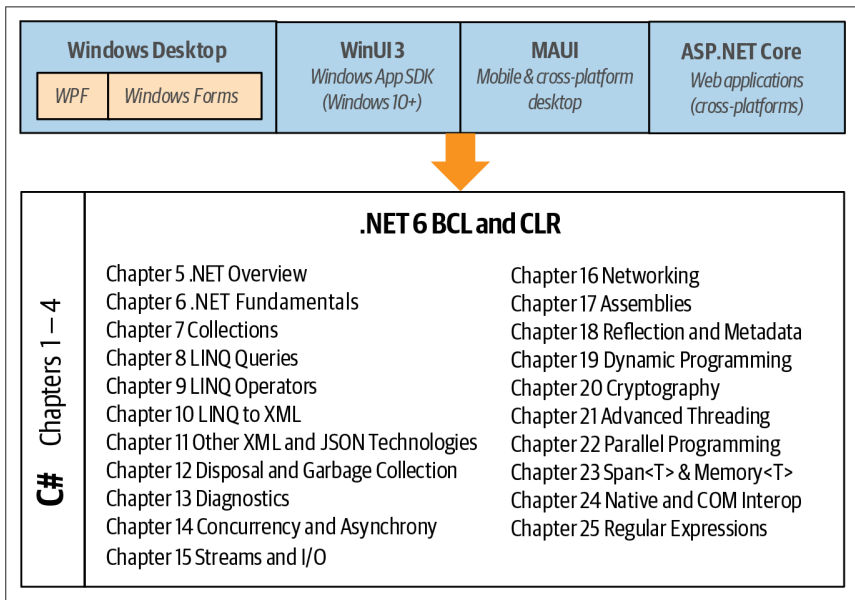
Windows Desktop

WPF

Windows Forms

WinUI 3
Windows App SDK
(Windows 10+)

MAUI
Mobile & cross-platform desktop

ASP.NET Core
Web applications
(cross-platforms)

C# Chapters 1 – 4

.NET 6 BCL and CLR

Chapter 5 .NET Overview
Chapter 6 .NET Fundamentals
Chapter 7 Collections
Chapter 8 LINQ Queries
Chapter 9 LINQ Operators
Chapter 10 LINQ to XML
Chapter 11 Other XML and JSON Technologies
Chapter 12 Disposal and Garbage Collection
Chapter 13 Diagnostics
Chapter 14 Concurrency and Asynchrony
Chapter 15 Streams and I/O

Chapter 16 Networking
Chapter 17 Assemblies
Chapter 18 Reflection and Metadata
Chapter 19 Dynamic Programming
Chapter 20 Cryptography
Chapter 21 Advanced Threading
Chapter 22 Parallel Programming
Chapter 23 Span<T> & Memory<T>
Chapter 24 Native and COM Interop
Chapter 25 Regular Expressions